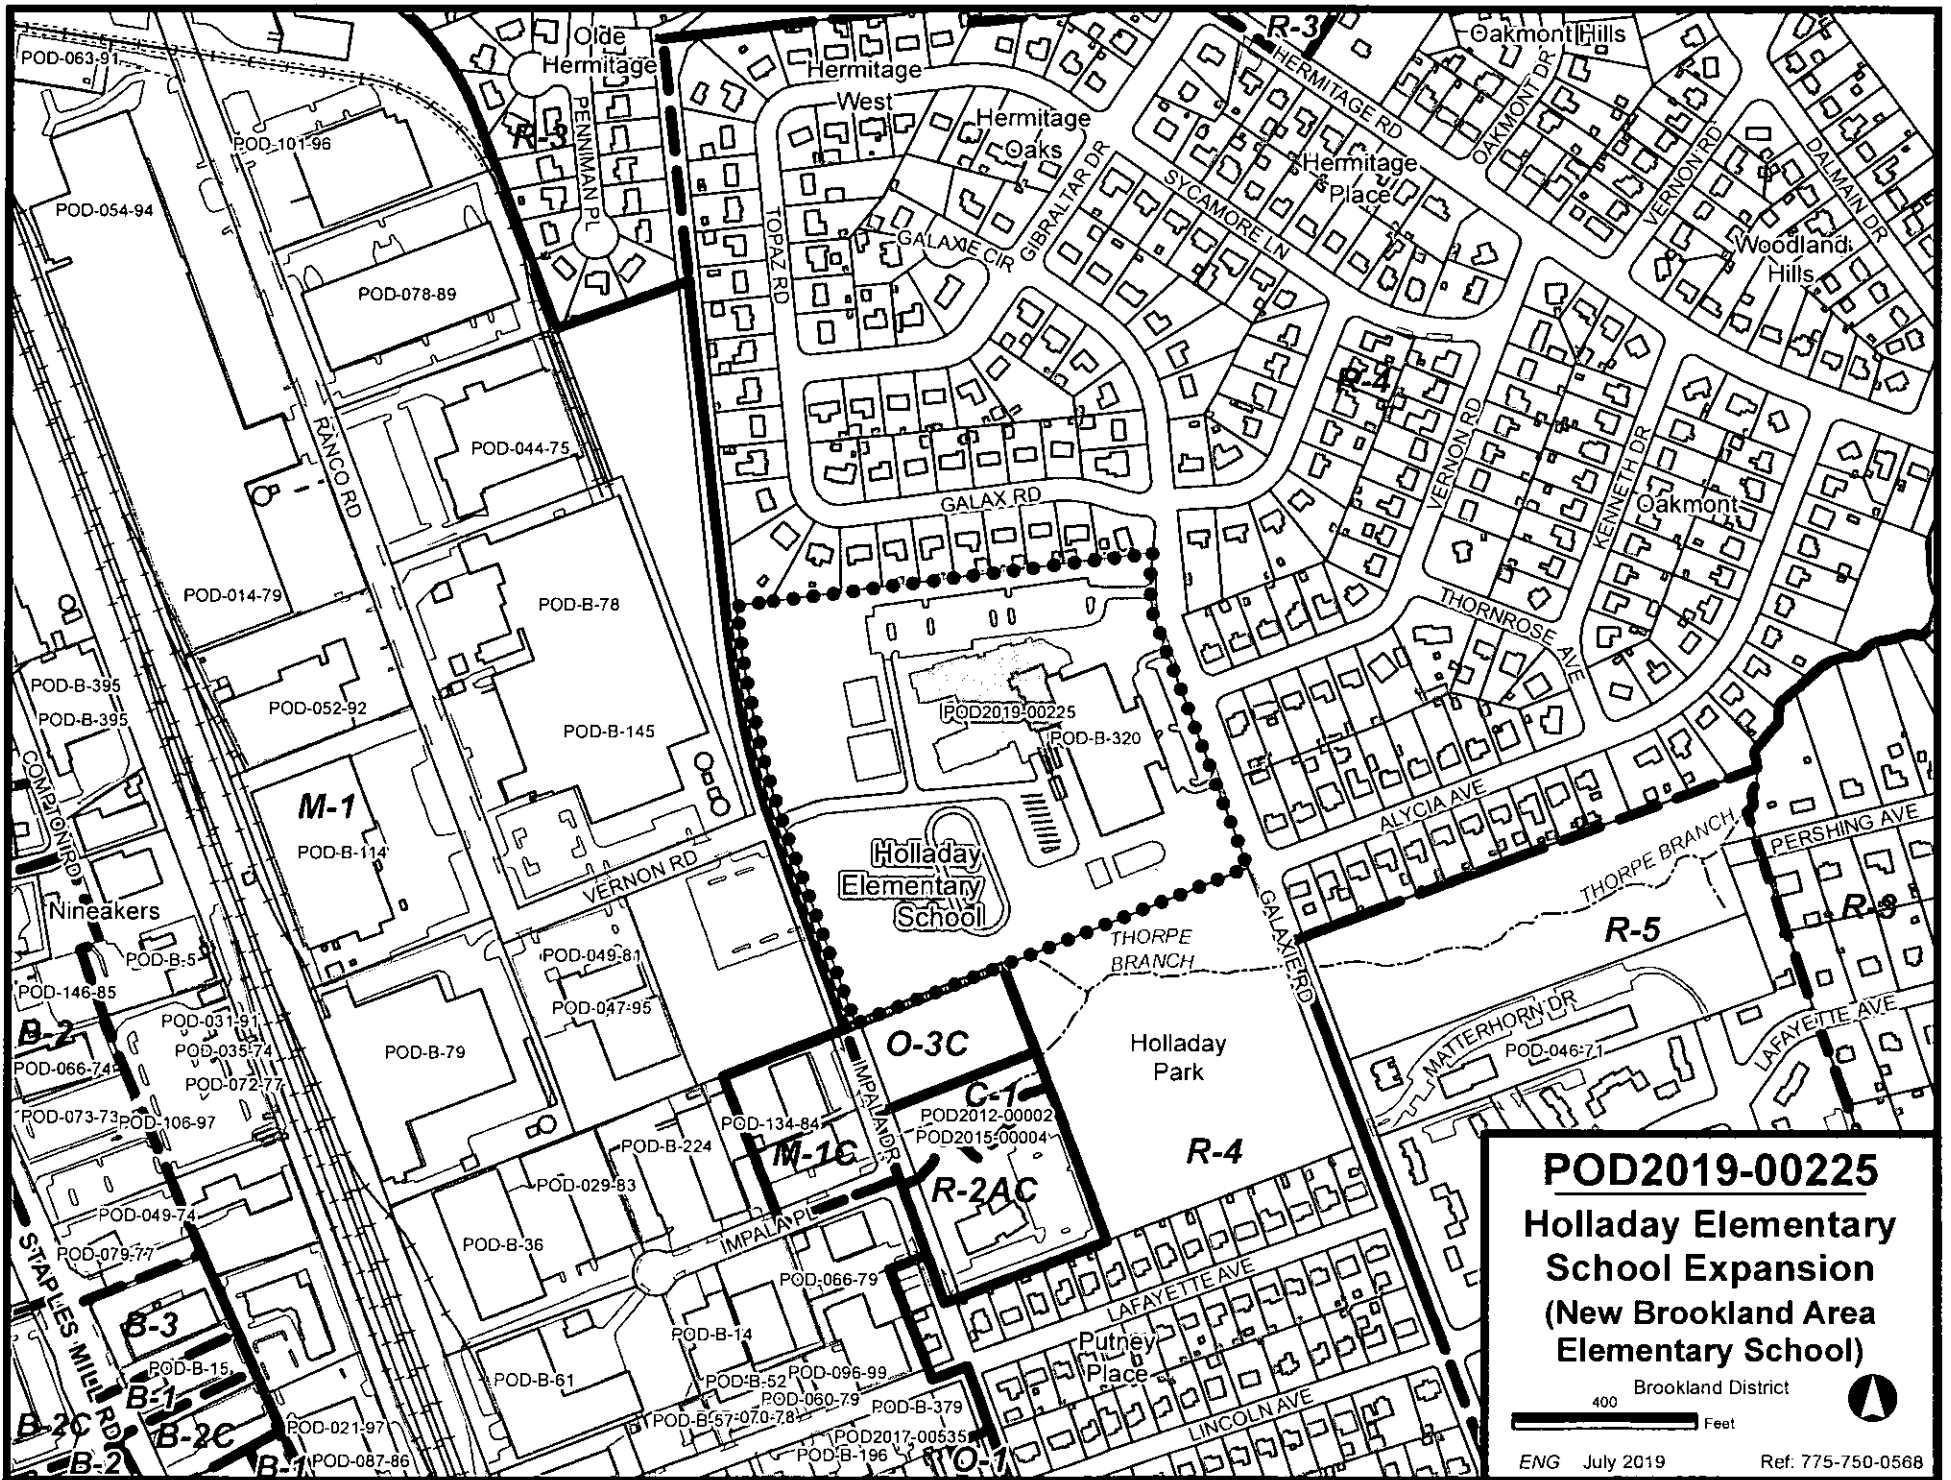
Olde Hermitage
Hermitage West
Hermitage Oaks
Hermitage Place
Oakmont Hills
Woodland Hills
Oakmont
R-3
R-3
R-4
R-5
R-3
R-4
M-1
B-2
B-3
B-1
B-2C
B-2C
B-2
B-1
O-3C
C-1
M-1C
R-2AC
O-1
POD-063-91
POD-101-96
POD-054-94
POD-078-89
POD-044-75
POD-014-79
POD-B-78
POD-B-395
POD-B-395
POD-052-92
POD-B-145
POD-B-114
POD2019-00225
POD-B-320
POD-B-5
POD-146-85
POD-049-81
POD-047-95
POD-031-91
POD-035-74
POD-066-74
POD-072-77
POD-B-79
POD-073-73
POD-106-97
POD-134-84
POD2012-00002
POD2015-00004
POD-B-224
POD-029-83
POD-049-74
POD-B-36
POD-079-77
POD-066-79
POD-B-14
POD-B-15
POD-B-61
POD-B-52
POD-096-99
POD-060-79
POD-B-379
POD-B-57
070-78
POD-021-97
POD2017-00535
POD-B-196
POD-087-86
POD-046-71
PENNIMAN PL
TOPAZ RD
GALAXIE CIR
GIBRALTAR DR
SYCAMORE LN
HERMITAGE RD
OAKMONT DR
VERNON RD
DALMAIN DR
GALAX RD
VERNON RD
KENNETH DR
THORNROSE AVE
RANCO RD
COMPTON RD
Nineakers
VERNON RD
ALYCIA AVE
PERSHING AVE
THORPE BRANCH
THORPE BRANCH
GALAXIE RD
MATTERHORN DR
LAFAYETTE AVE
IMPALA DR
IMPALA PL
LAFAYETTE AVE
LINCOLN AVE
STAPLES MILL RD
Holladay Elementary School
Holladay Park
Putney Place
POD2019-00225
Holladay Elementary School Expansion (New Brookland Area Elementary School)
Brookland District
400
Feet
ENG July 2019
Ref: 775-750-0568